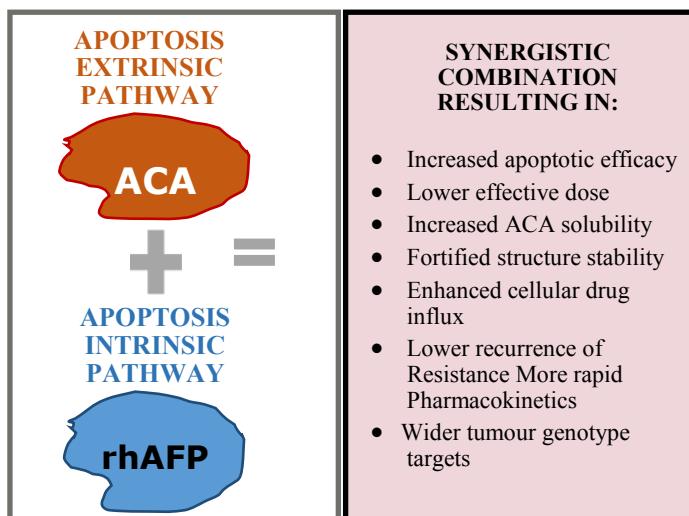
APOPTOSIS EXTRINSIC PATHWAY

ACA

APOPTOSIS INTRINSIC PATHWAY

rhAFP

SYNERGISTIC COMBINATION RESULTING IN:

- Increased apoptotic efficacy
- Lower effective dose
- Increased ACA solubility
- Fortified structure stability
- Enhanced cellular drug influx
- Lower recurrence of Resistance More rapid Pharmacokinetics
- Wider tumour genotype targets